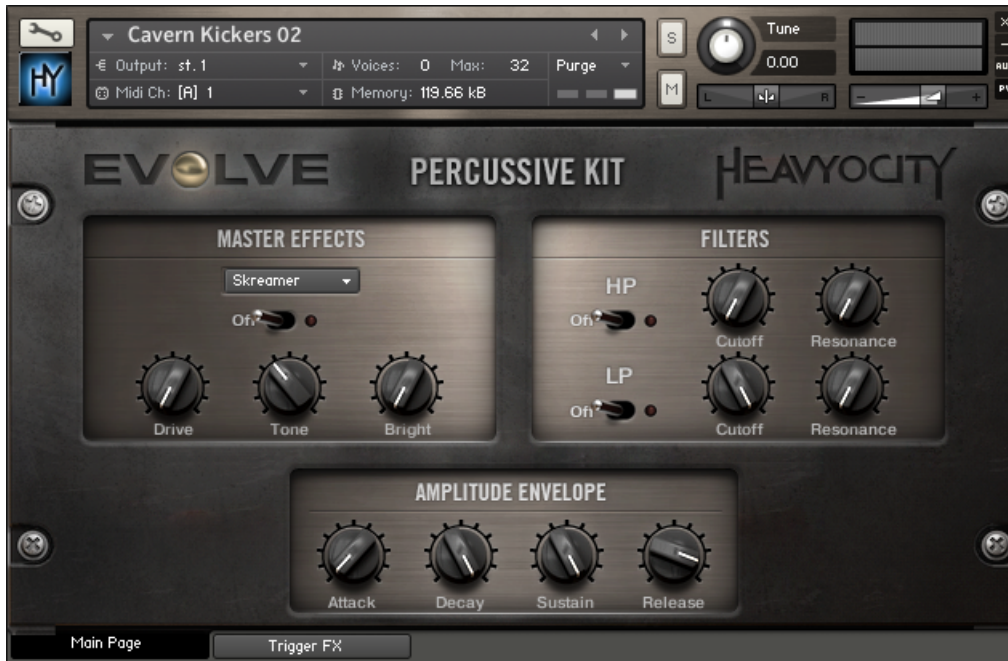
HY

Cavern Kickers 02

Output: st. 1

Voices: 0 Max: 32

Purge

Midi Ch: [A] 1

Memory: 119.66 kB

S

M

Tune

0.00

L

R

AU

PV

EVOLVE

PERCUSSIVE KIT

HEAVYOCITY

MASTER EFFECTS

Skreamer

Off

Drive

Tone

Bright

FILTERS

HP

Off

Cutoff

Resonance

LP

Off

Cutoff

Resonance

AMPLITUDE ENVELOPE

Attack

Decay

Sustain

Release

Main Page

Trigger FX